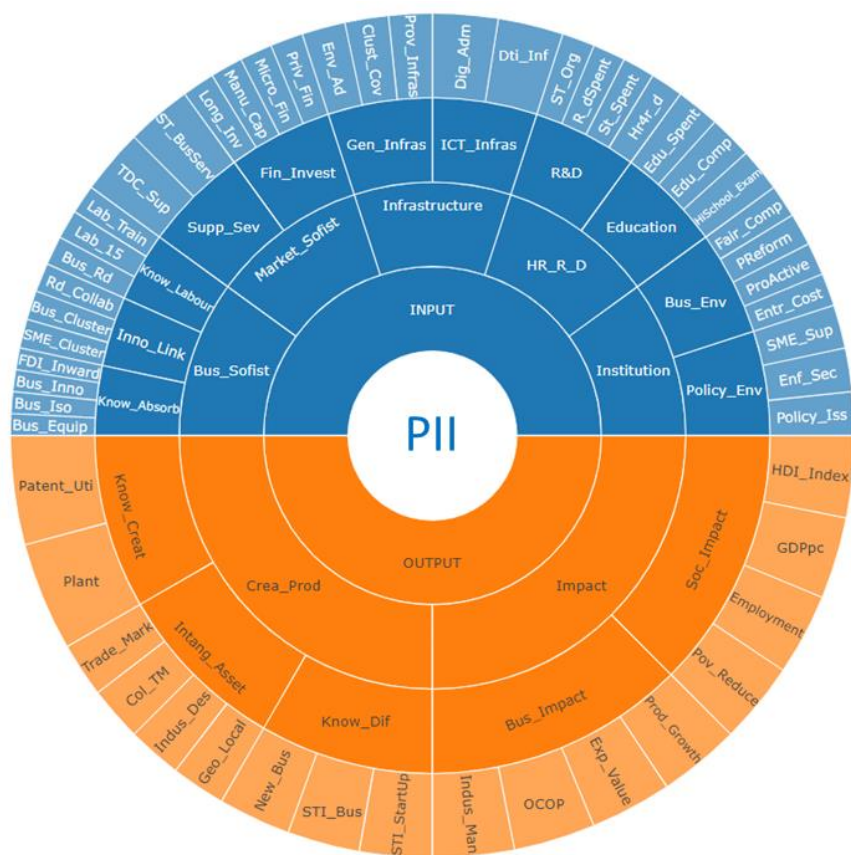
PII

INPUT

Infrastructure
HR_R_D
Institution
Bus_Sofist
Market_Sofist

Gen_Infras
ICT_Infras
R&D
Education
Bus_Env
Policy_Env
Inno_Link
Know_Absorb
Know_Labour
Supp_Sev
Fin_Invest

Prov_Infras
Dig_Adm
Dti_Inf
ST_Org
R_dSpent
St_Spent
Hr4r_d
Edu_Spent
Edu_Comp
HiSchool_Exam
Fair_Comp
PReform
ProActive
Entr_Cost
SME_Sup
Enf_Sec
Policy_Iss
Bus_Equip
Bus_Iso
Bus_Inno
FDI_Inward
SME_Cluster
Bus_Cluster
Rd_Collab
Bus_Rd
Lab_15
Lab_Train
TDC_Sup
ST_BusServ
Long_Inv
Manu_Cap
Micro_Fin
Priv_Fin
Env_Ad
Clust_Cov

OUTPUT

Crea_Prod
Impact
Know_Creat
Intang_Asset
Know_Dif
Bus_Impact
Soc_Impact

Patent_Uti
Plant
Trade_Mark
Col_TM
Indus_Des
Geo_Local
New_Bus
STI_Bus
STI_StartUp
Indus_Man
OCOP
Exp_Value
Prod_Growth
Pov_Reduce
Employment
GDPpc
HDI_Index